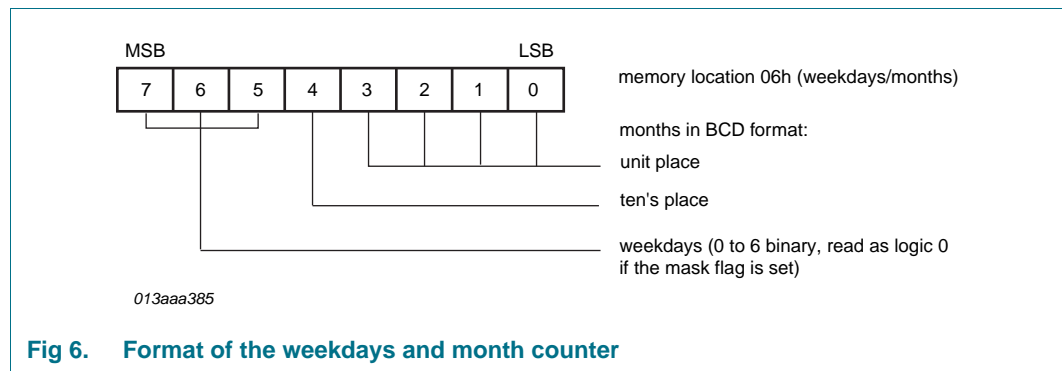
MSB

LSB

7 6 5 4 3 2 1 0

memory location 06h (weekdays/months)

months in BCD format:

unit place

ten's place

weekdays (0 to 6 binary, read as logic 0 if the mask flag is set)

013aaa385

Fig 6. Format of the weekdays and month counter